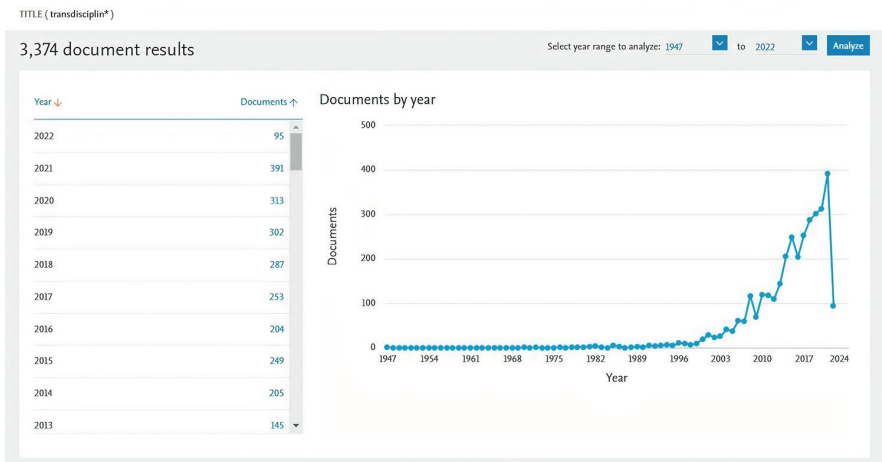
TITLE ( transdisciplin* )

3,374 document results

Select year range to analyze: 1947 to 2022 Analyze

| Year ↓ | Documents ↑ |
|---|---|
| 2022 | 95 |
| 2021 | 391 |
| 2020 | 313 |
| 2019 | 302 |
| 2018 | 287 |
| 2017 | 253 |
| 2016 | 204 |
| 2015 | 249 |
| 2014 | 205 |
| 2013 | 145 |

Documents by year

500
400
300
200
100
0

Documents

1947 1954 1961 1968 1975 1982 1989 1996 2003 2010 2017 2024

Year